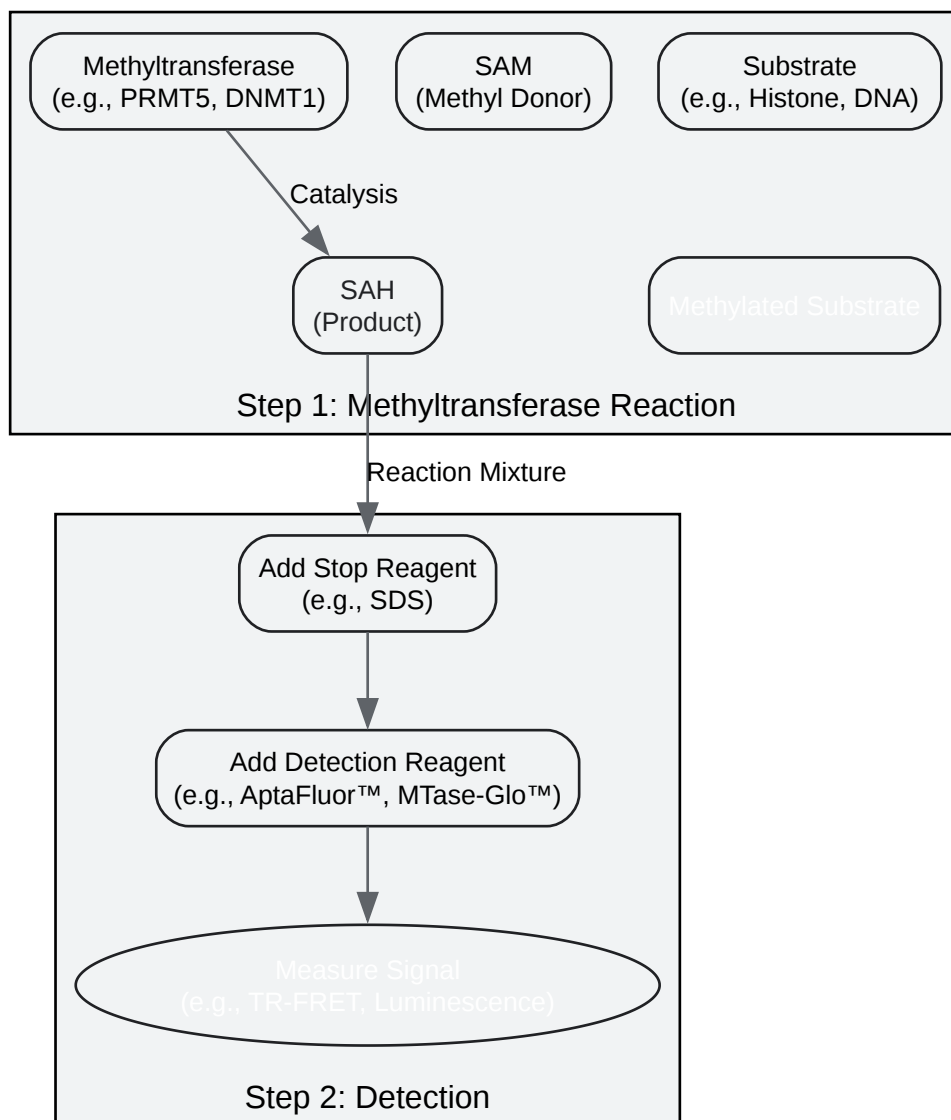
Methyltransferase
(e.g., PRMT5, DNMT1)

SAM
(Methyl Donor)

Substrate
(e.g., Histone, DNA)

Catalysis

SAH
(Product)

Methylated Substrate

Step 1: Methyltransferase Reaction

Reaction Mixture

Add Stop Reagent
(e.g., SDS)

Add Detection Reagent
(e.g., AptaFluor™, MTase-Glo™)

Measure Signal
(e.g., TR-FRET, Luminescence)

Step 2: Detection